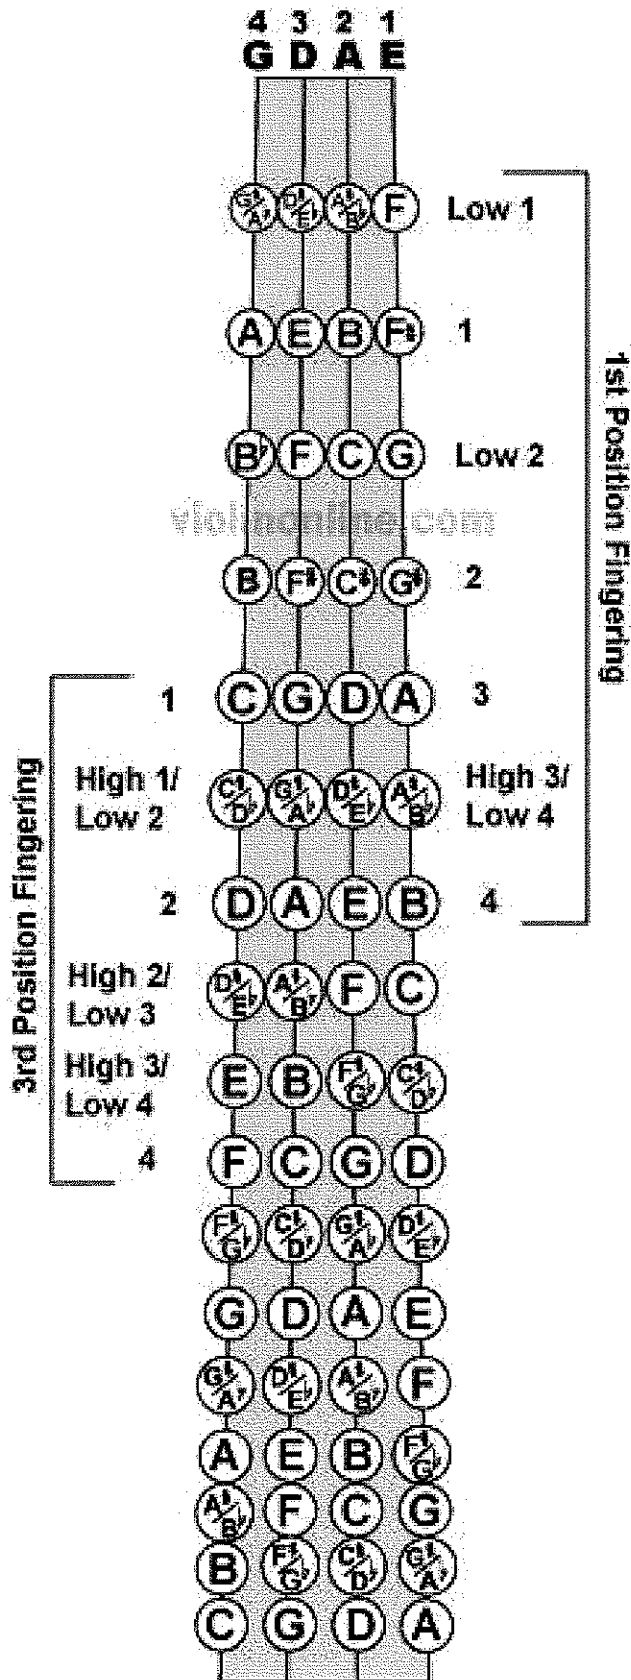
4 3 2 1
G D A E

G♯/A♭ D♯/E♭ A♯/B♭ F Low 1

A E B F♯ 1

B♭ F C G Low 2

violinonline.com

B F♯ C♯ G♯ 2

1 C G D A 3

High 1/ Low 2 C♯/D♭ G♯/A♭ D♯/E♭ A♯/B♭ High 3/ Low 4

2 D A E B 4

High 2/ Low 3 D♯/E♭ A♯/B♭ F C

High 3/ Low 4 E B F♯/G♭ C♯/D♭

4 F C G D

F♯/G♭ C♯/D♭ G♯/A♭ D♯/E♭

G D A E

G♯/A♭ D♯/E♭ A♯/B♭ F

A E B F♯/G♭

A♯/B♭ F C G

B F♯/G♭ C♯/D♭ G♯/A♭

C G D A

1st Position Fingering

3rd Position Fingering